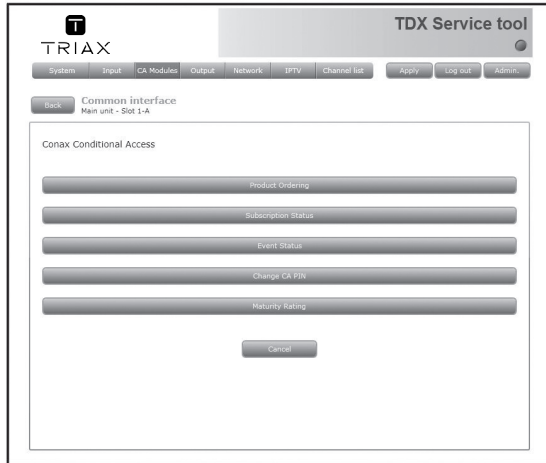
TRIAX

TDX Service tool

System Input CA Modules Output Network IPTV Channel list Apply Log out Admin.

Back Common interface
Main unit - Slot 1-A

Conax Conditional Access

Product Ordering

Subscription Status

Event Status

Change CA PIN

Maturity Rating

Cancel